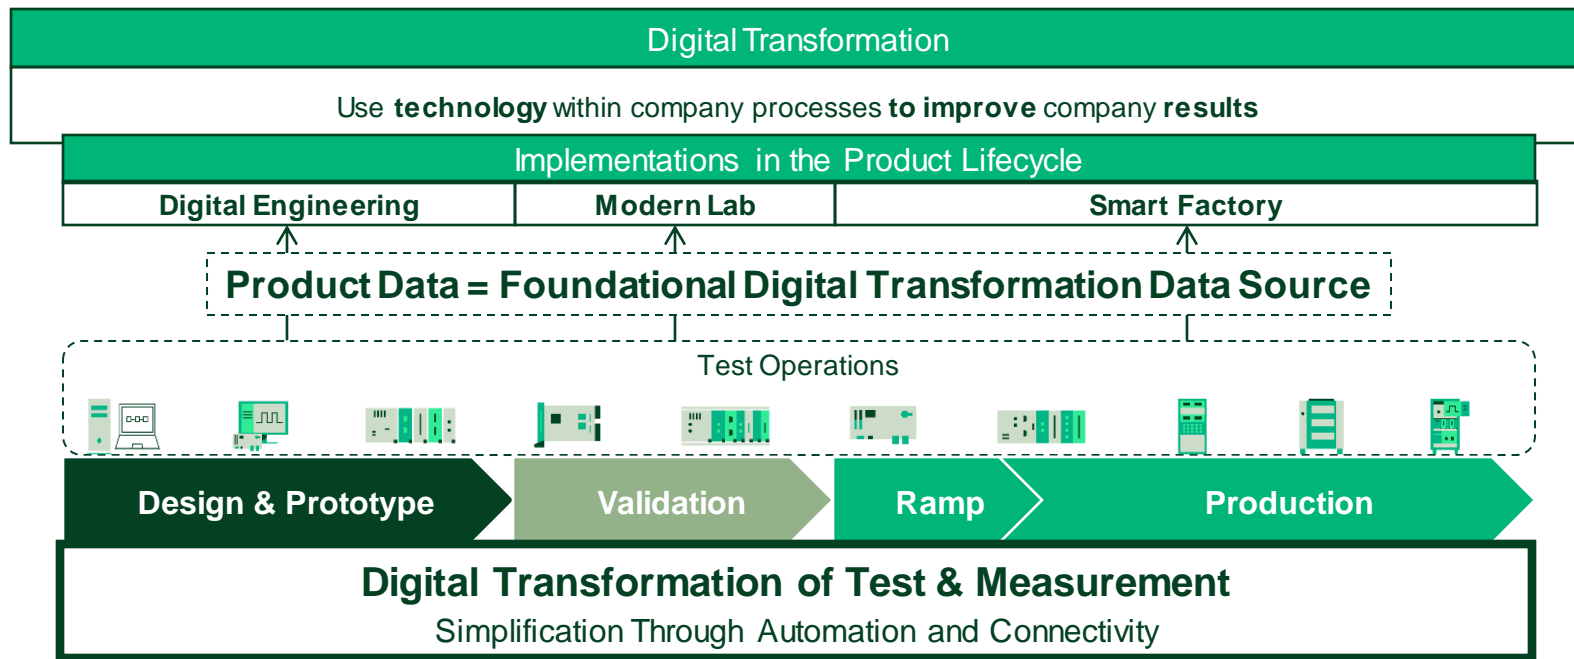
Digital Transformation

Use **technology** within company processes **to improve** company **results**

Implementations in the Product Lifecycle

| Digital Engineering | Modern Lab | Smart Factory |
|---|---|---|

Product Data = Foundational Digital Transformation Data Source

Test Operations

Design & Prototype

Validation

Ramp

Production

Digital Transformation of Test & Measurement

Simplification Through Automation and Connectivity